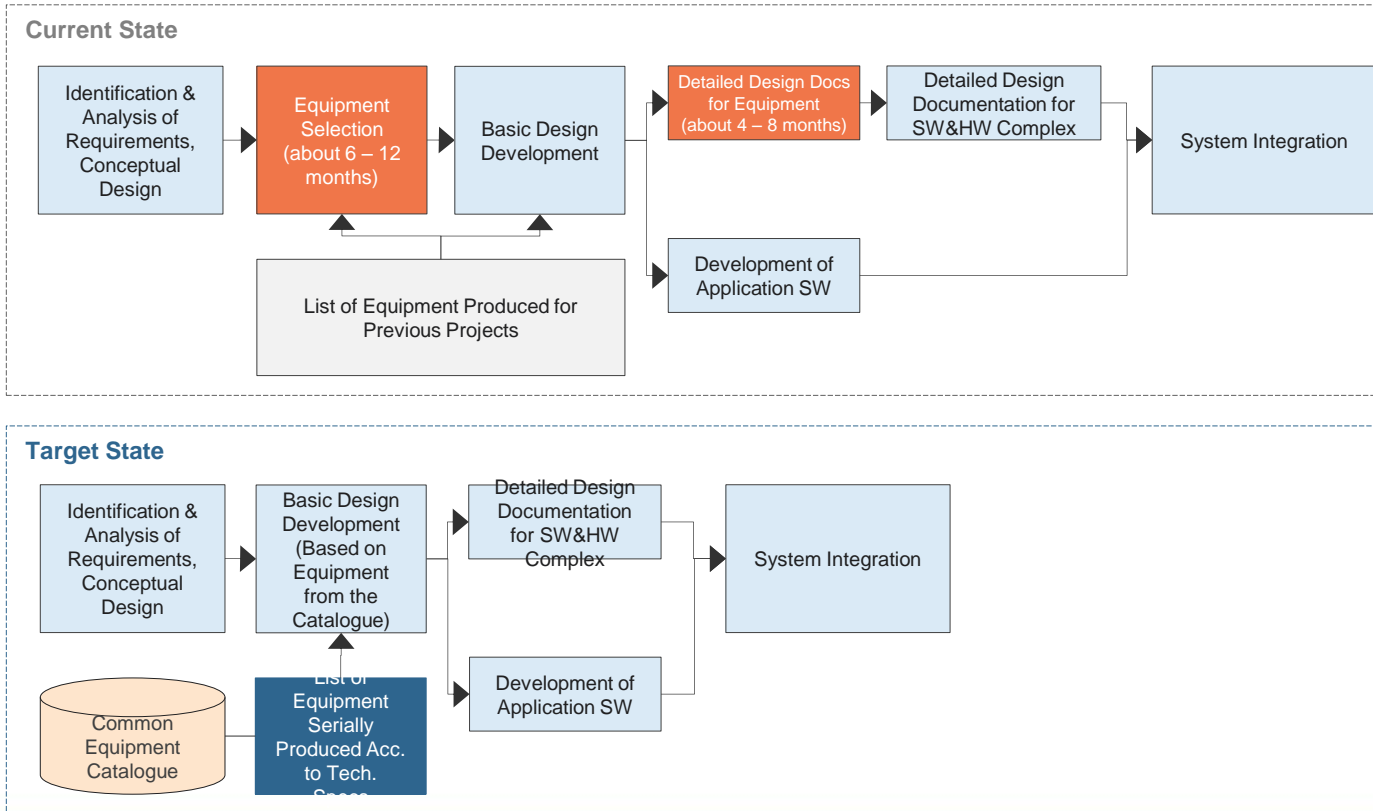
Current State

Identification & Analysis of Requirements, Conceptual Design

Equipment Selection (about 6 – 12 months)

Basic Design Development

Detailed Design Docs for Equipment (about 4 – 8 months)

Detailed Design Documentation for SW&HW Complex

System Integration

List of Equipment Produced for Previous Projects

Development of Application SW

Target State

Identification & Analysis of Requirements, Conceptual Design

Basic Design Development (Based on Equipment from the Catalogue)

Detailed Design Documentation for SW&HW Complex

System Integration

Development of Application SW

Common Equipment Catalogue

List of Equipment Serially Produced Acc. to Tech. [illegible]